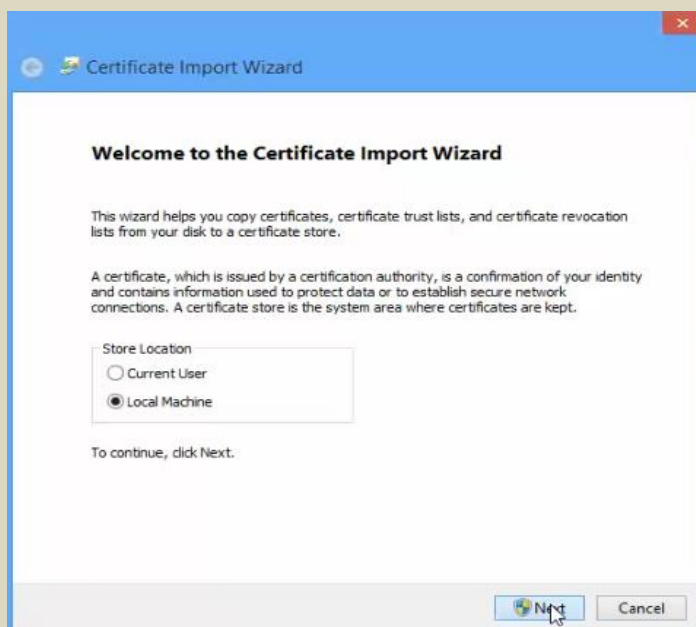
Certificate Import Wizard

Welcome to the Certificate Import Wizard

This wizard helps you copy certificates, certificate trust lists, and certificate revocation lists from your disk to a certificate store.

A certificate, which is issued by a certification authority, is a confirmation of your identity and contains information used to protect data or to establish secure network connections. A certificate store is the system area where certificates are kept.

Store Location

Current User

Local Machine

To continue, click Next.

Next

Cancel